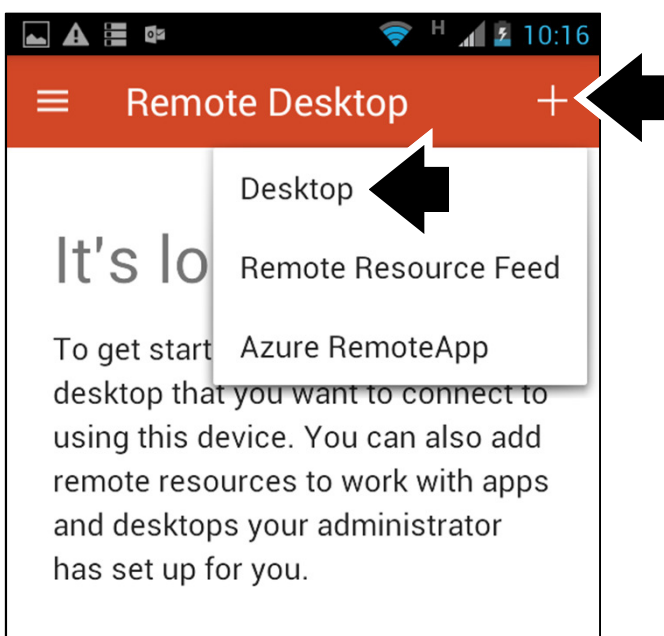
H 10:16

Remote Desktop +

Desktop

Remote Resource Feed

Azure RemoteApp

It's lo

To get start desktop that you want to connect to using this device. You can also add remote resources to work with apps and desktops your administrator has set up for you.